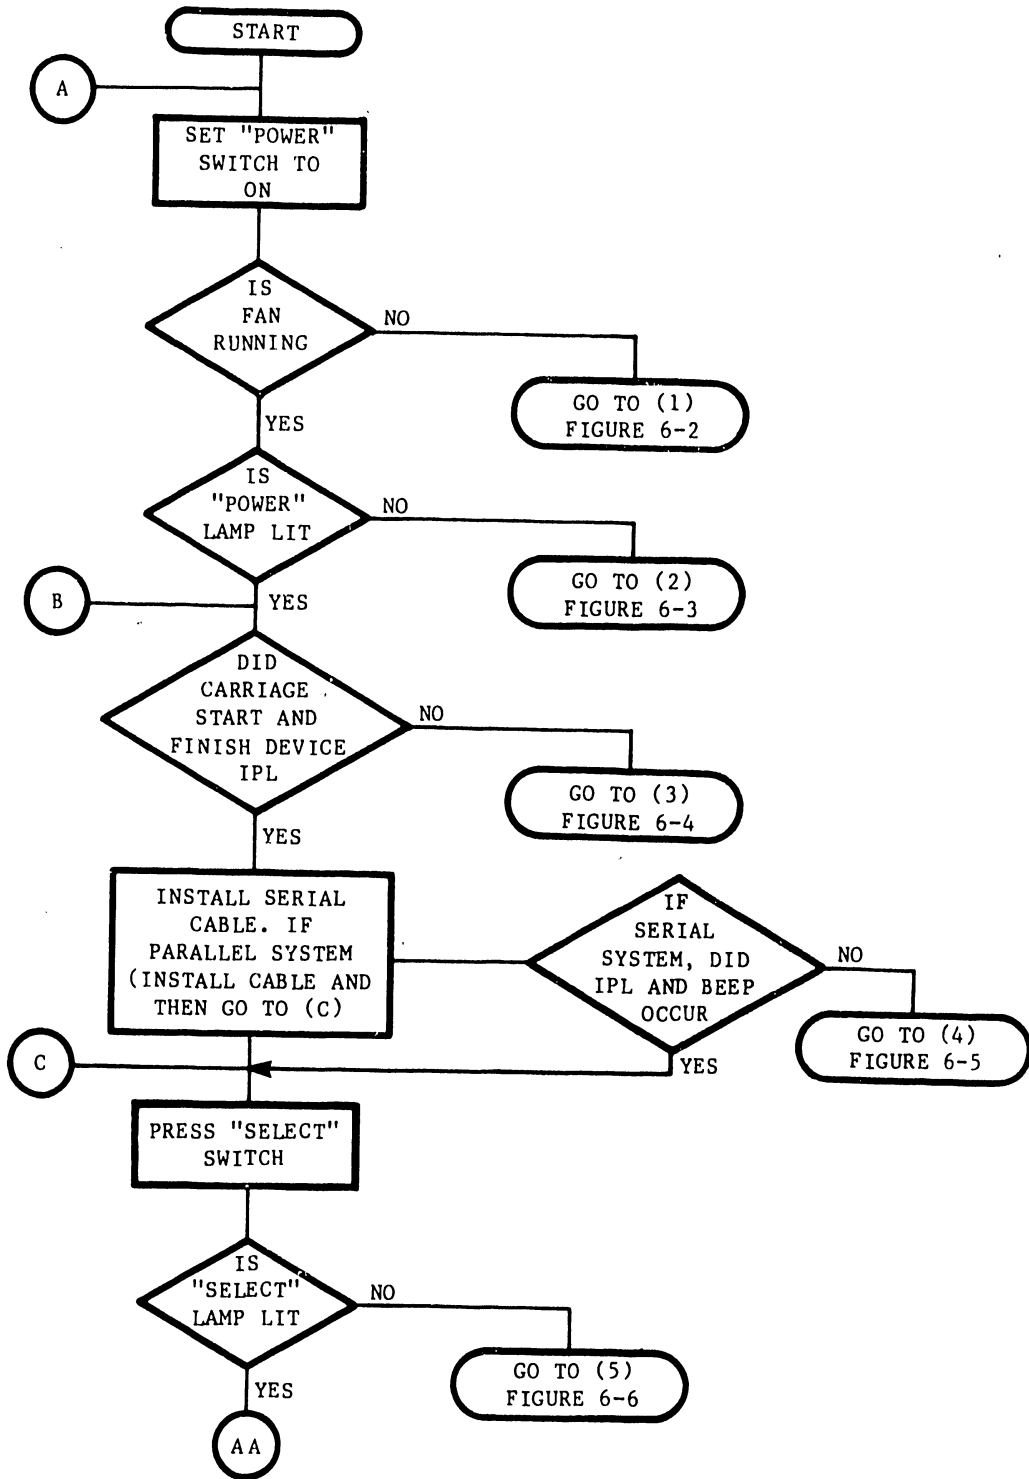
START

A

SET "POWER" SWITCH TO ON

IS FAN RUNNING

NO

GO TO (1) FIGURE 6-2

YES

IS "POWER" LAMP LIT

NO

GO TO (2) FIGURE 6-3

B

YES

DID CARRIAGE START AND FINISH DEVICE IPL

NO

GO TO (3) FIGURE 6-4

YES

INSTALL SERIAL CABLE. IF PARALLEL SYSTEM (INSTALL CABLE AND THEN GO TO (C)

IF SERIAL SYSTEM, DID IPL AND BEEP OCCUR

NO

GO TO (4) FIGURE 6-5

C

YES

PRESS "SELECT" SWITCH

IS "SELECT" LAMP LIT

NO

GO TO (5) FIGURE 6-6

YES

AA